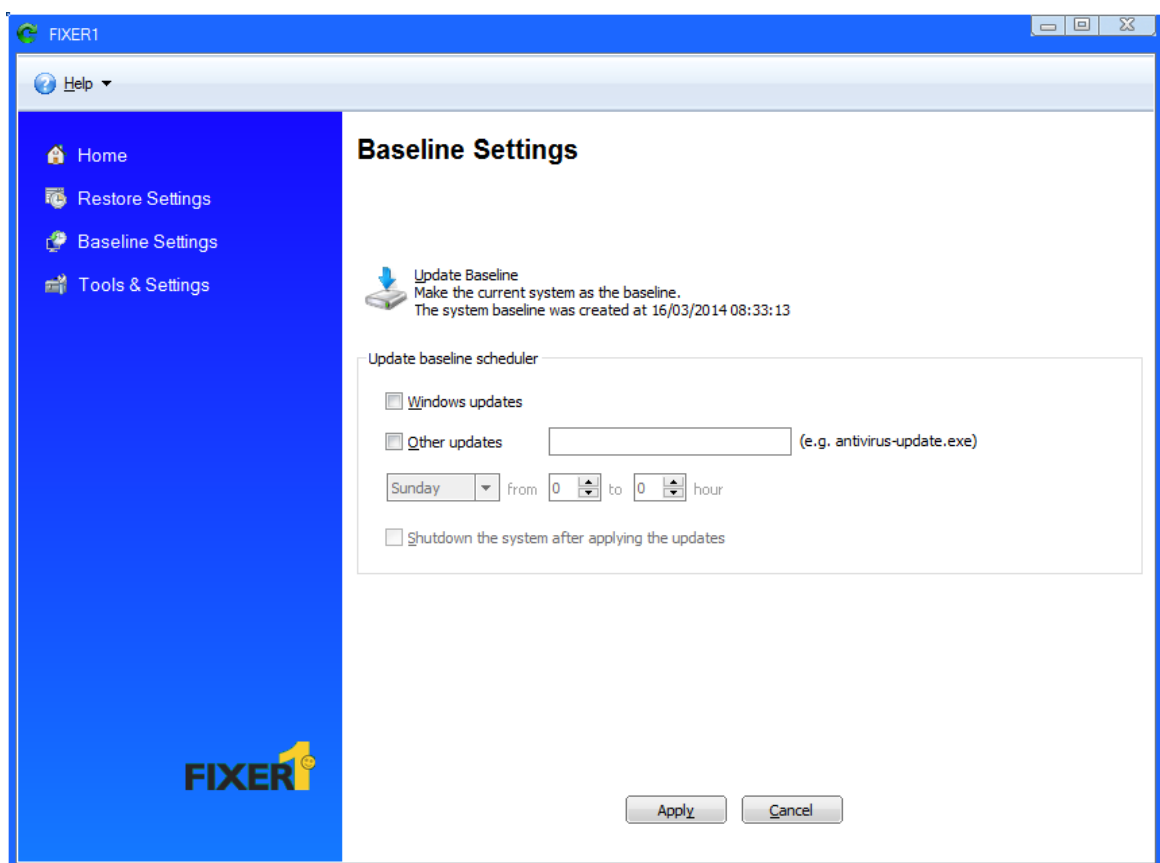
FIXER1

Help

Home
Restore Settings
Baseline Settings
Tools & Settings

FIXER1

Baseline Settings

Update Baseline
Make the current system as the baseline.
The system baseline was created at 16/03/2014 08:33:13

Update baseline scheduler

Windows updates

Other updates (e.g. antivirus-update.exe)

Sunday from 0 to 0 hour

Shutdown the system after applying the updates

Apply Cancel